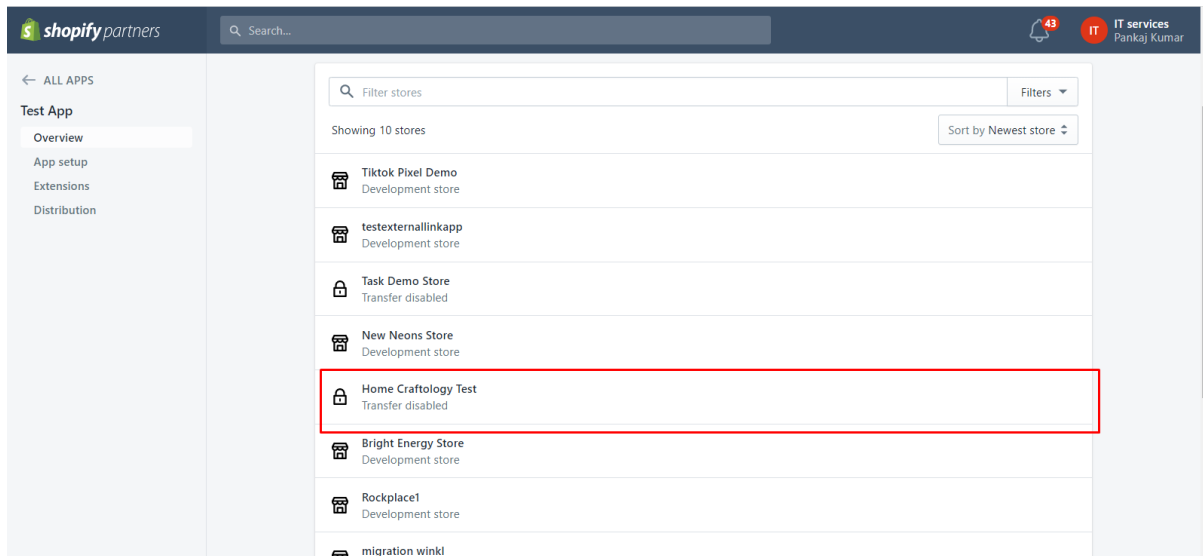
shopify partners

Search...

43

IT

IT services
Pankaj Kumar

← ALL APPS

Test App

Overview

App setup

Extensions

Distribution

Filter stores

Filters

Showing 10 stores

Sort by Newest store

Tiktok Pixel Demo
Development store

testexternallinkapp
Development store

Task Demo Store
Transfer disabled

New Neons Store
Development store

Home Craftology Test
Transfer disabled

Bright Energy Store
Development store

Rockplace1
Development store

migration winkl